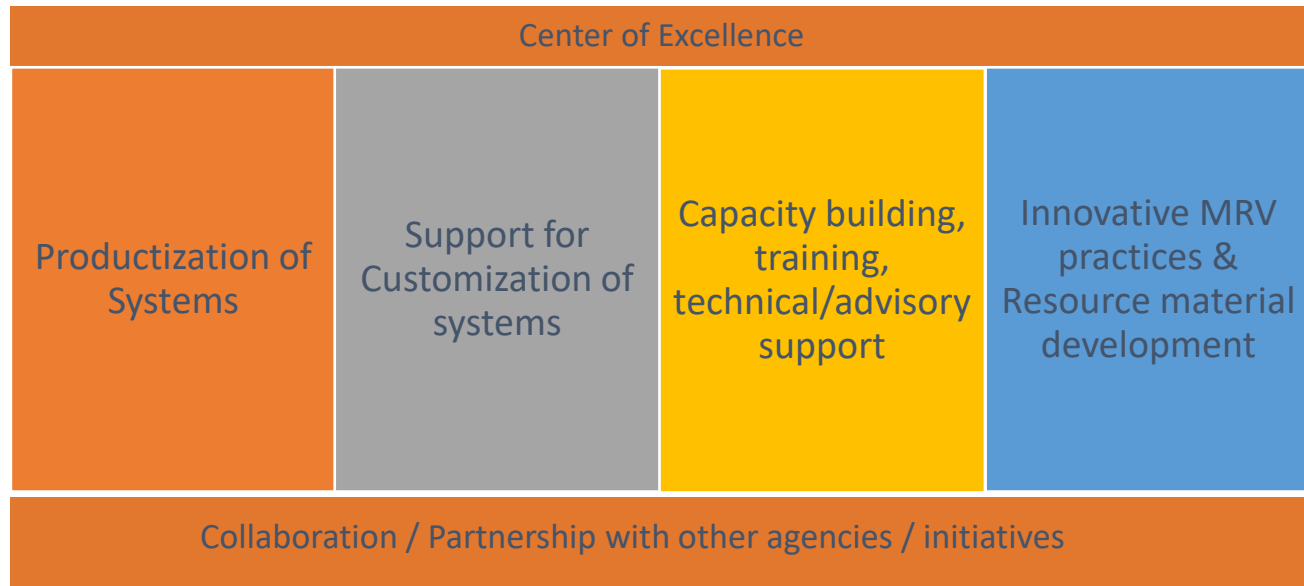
Center of Excellence

Productization of Systems

Support for Customization of systems

Capacity building, training, technical/advisory support

Innovative MRV practices & Resource material development

Collaboration / Partnership with other agencies / initiatives